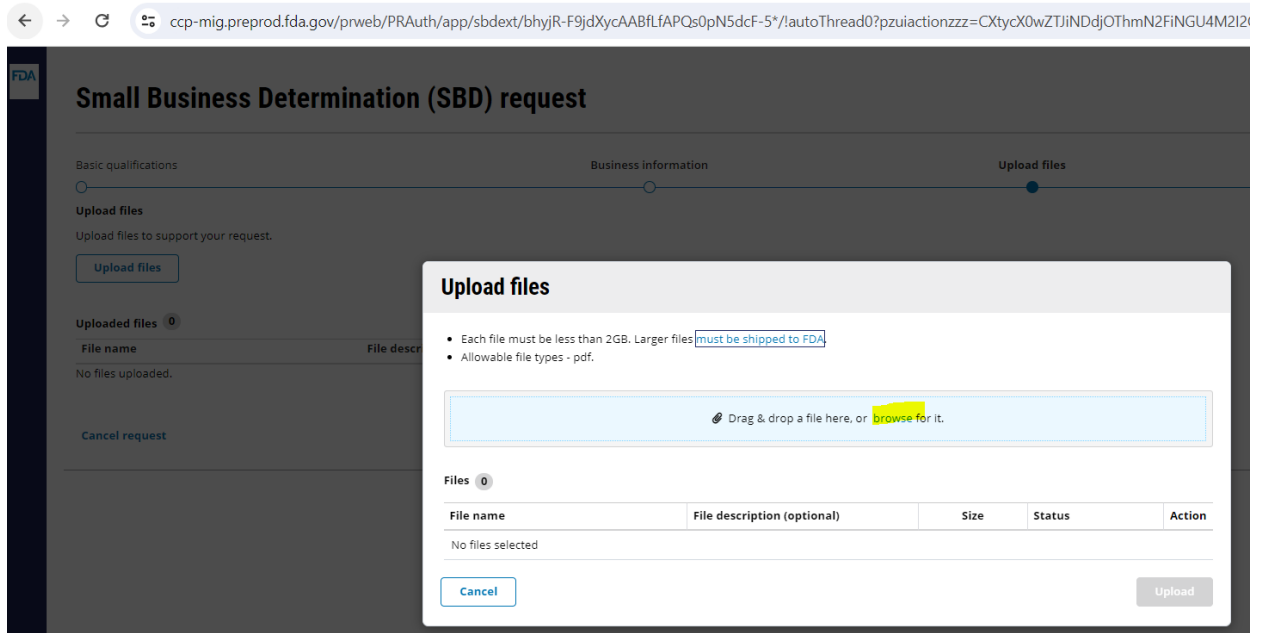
ccp-mig.preprod.fda.gov/prweb/PRAuth/app/sbdext/bhyjR-F9jdXycAABfLfAPQs0pN5dcF-5*/!autoThread0?pzuiactionzzz=CXtycX0wZTJiNDdjOThmN2FiNGU4M2I2

FDA

Small Business Determination (SBD) request

Basic qualifications

Business information

Upload files

Upload files

Upload files to support your request.

Upload files

Uploaded files 0

| File name | File descr |
|---|---|
| No files uploaded. | |

Cancel request

Upload files

- Each file must be less than 2GB. Larger files must be shipped to FDA.
- Allowable file types - pdf.

Drag & drop a file here, or browse for it.

Files 0

| File name | File description (optional) | Size | Status | Action |
|---|---|---|---|---|
| No files selected | | | | |

Cancel

Upload